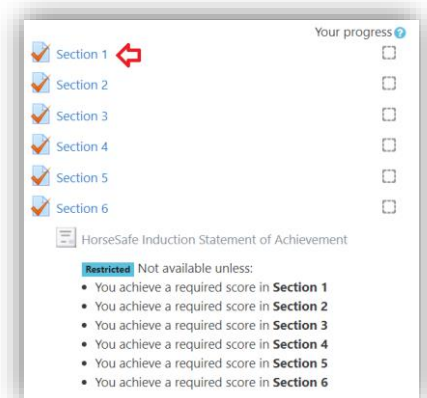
Your progress

Section 1

Section 2

Section 3

Section 4

Section 5

Section 6

HorseSafe Induction Statement of Achievement

Restricted Not available unless:

- You achieve a required score in **Section 1**
- You achieve a required score in **Section 2**
- You achieve a required score in **Section 3**
- You achieve a required score in **Section 4**
- You achieve a required score in **Section 5**
- You achieve a required score in **Section 6**